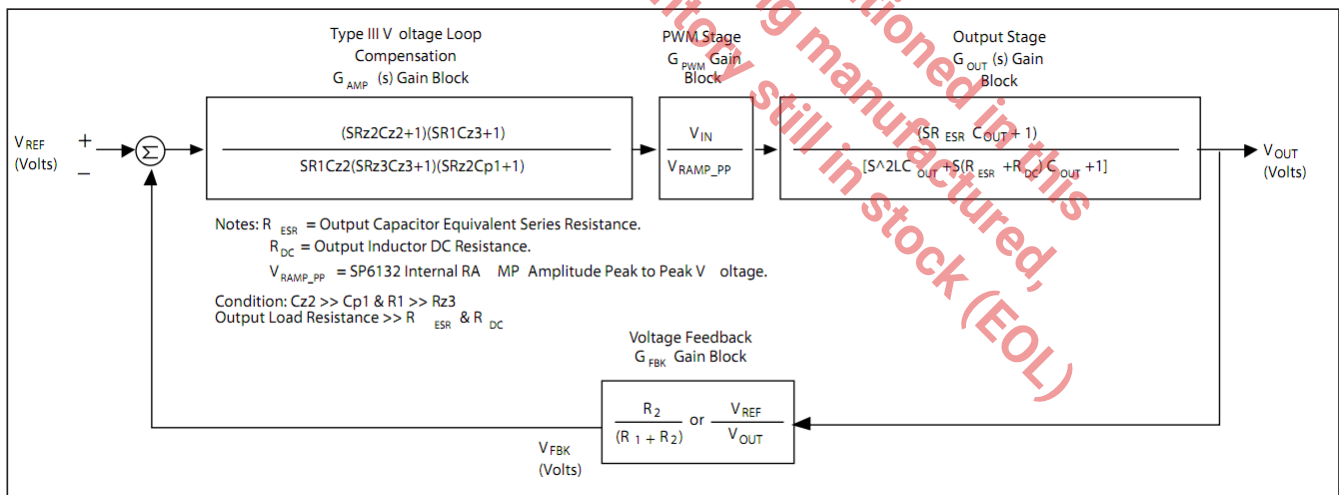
Type III Voltage Loop Compensation
$G_{AMP}$ (s) Gain Block

PWM Stage
$G_{PWM}$ Gain Block

Output Stage
$G_{OUT}$ (s) Gain Block

$V_{REF}$ (Volts)

+
–

Σ

$\frac{(SRz2Cz2+1)(SR1Cz3+1)}{SR1Cz2(SRz3Cz3+1)(SRz2Cp1+1)}$

$\frac{V_{IN}}{V_{RAMP\_PP}}$

$\frac{(SR_{ESR}C_{OUT}+1)}{[S\text{^}2LC_{OUT}+S(R_{ESR}+R_{DC})C_{OUT}+1]}$

$V_{OUT}$ (Volts)

Notes: $R_{ESR}$ = Output Capacitor Equivalent Series Resistance.
$R_{DC}$ = Output Inductor DC Resistance.
$V_{RAMP\_PP}$ = SP6132 Internal RAMP Amplitude Peak to Peak Voltage.

Condition: Cz2 >> Cp1 & R1 >> Rz3
Output Load Resistance >> $R_{ESR}$ & $R_{DC}$

Voltage Feedback
$G_{FBK}$ Gain Block

$\frac{R_2}{(R_1+R_2)}$ or $\frac{V_{REF}}{V_{OUT}}$

$V_{FBK}$ (Volts)

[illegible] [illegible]tioned in this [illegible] still in stock (EOL) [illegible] manufactured,